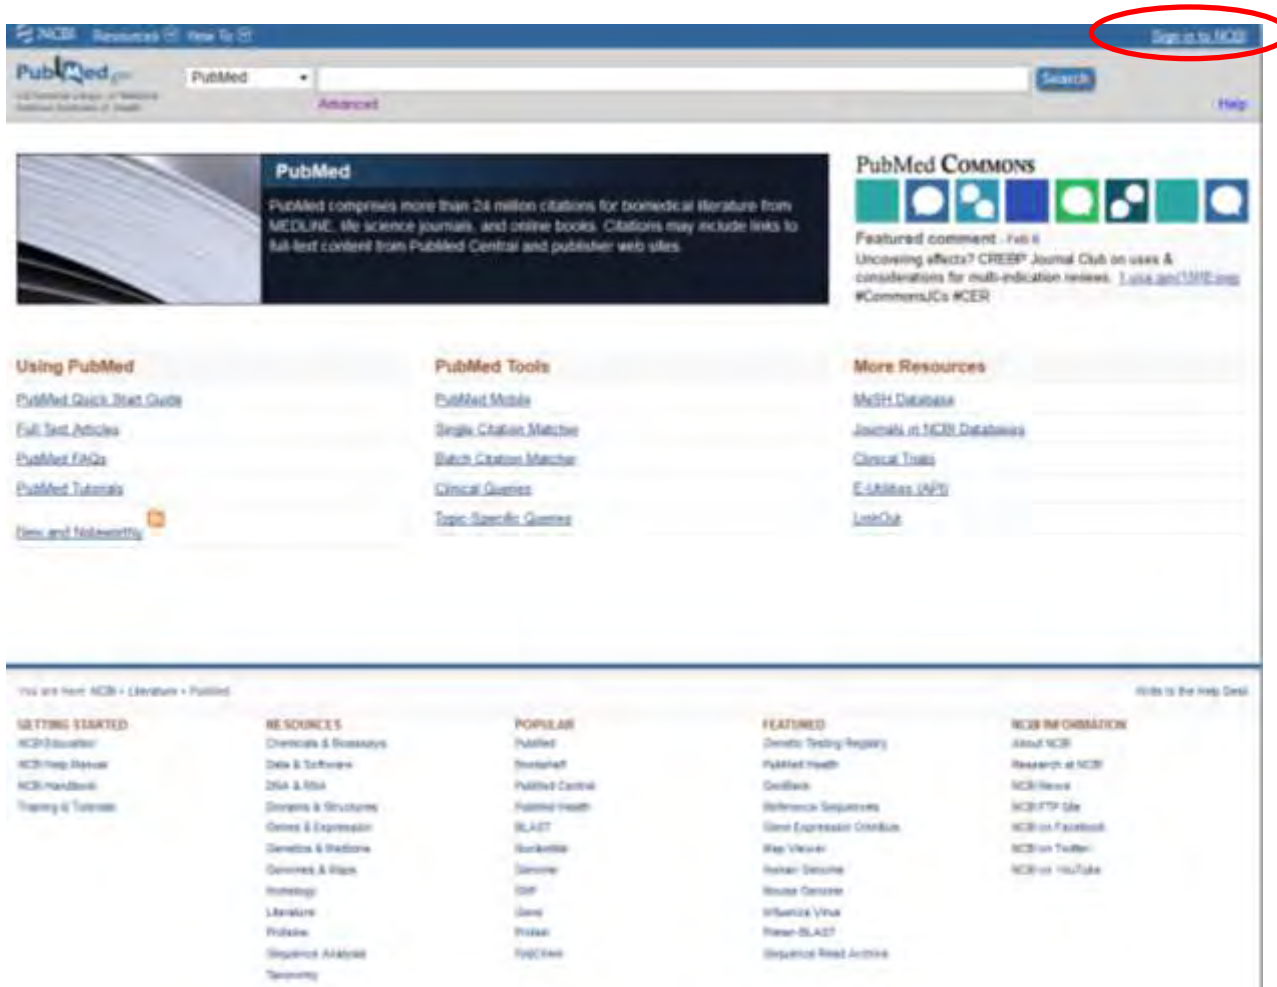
NCBI Resources How To

Sign in to NCBI

PubMed.gov
US National Library of Medicine
National Institutes of Health

PubMed

Search

Advanced

Help

PubMed

PubMed comprises more than 24 million citations for biomedical literature from MEDLINE, life science journals, and online books. Citations may include links to full-text content from PubMed Central and publisher web sites.

PubMed Commons

Featured comment · Feb 6

Uncovering effects? CREBP Journal Club on uses & considerations for multi-indication reviews. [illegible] #CommonsJCs #CER

Using PubMed

PubMed Quick Start Guide

Full Text Articles

PubMed FAQs

PubMed Tutorials

New and Noteworthy

PubMed Tools

PubMed Mobile

Single Citation Matcher

Batch Citation Matcher

Clinical Queries

Topic-Specific Queries

More Resources

MeSH Database

Journals in NCBI Databases

Clinical Trials

E-Utilities (API)

LinkOut

You are here: NCBI > Literature > PubMed

Write to the Help Desk

GETTING STARTED
NCBI Education
NCBI Help Manual
NCBI Handbook
Training & Tutorials

RESOURCES
Chemicals & Bioassays
Data & Software
DNA & RNA
Domains & Structures
Genes & Expression
Genetics & Medicine
Genomes & Maps
Homology
Literature
Proteins
Sequence Analysis
Taxonomy

POPULAR
PubMed
Bookshelf
PubMed Central
PubMed Health
BLAST
Nucleotide
Genome
SNP
Gene
Protein
PubChem

FEATURED
Genetic Testing Registry
PubMed Health
GenBank
Reference Sequences
Gene Expression Omnibus
Map Viewer
Human Genome
Mouse Genome
Influenza Virus
Primer-BLAST
Sequence Read Archive

NCBI INFORMATION
About NCBI
Research at NCBI
NCBI News
NCBI FTP Site
NCBI on Facebook
NCBI on Twitter
NCBI on YouTube